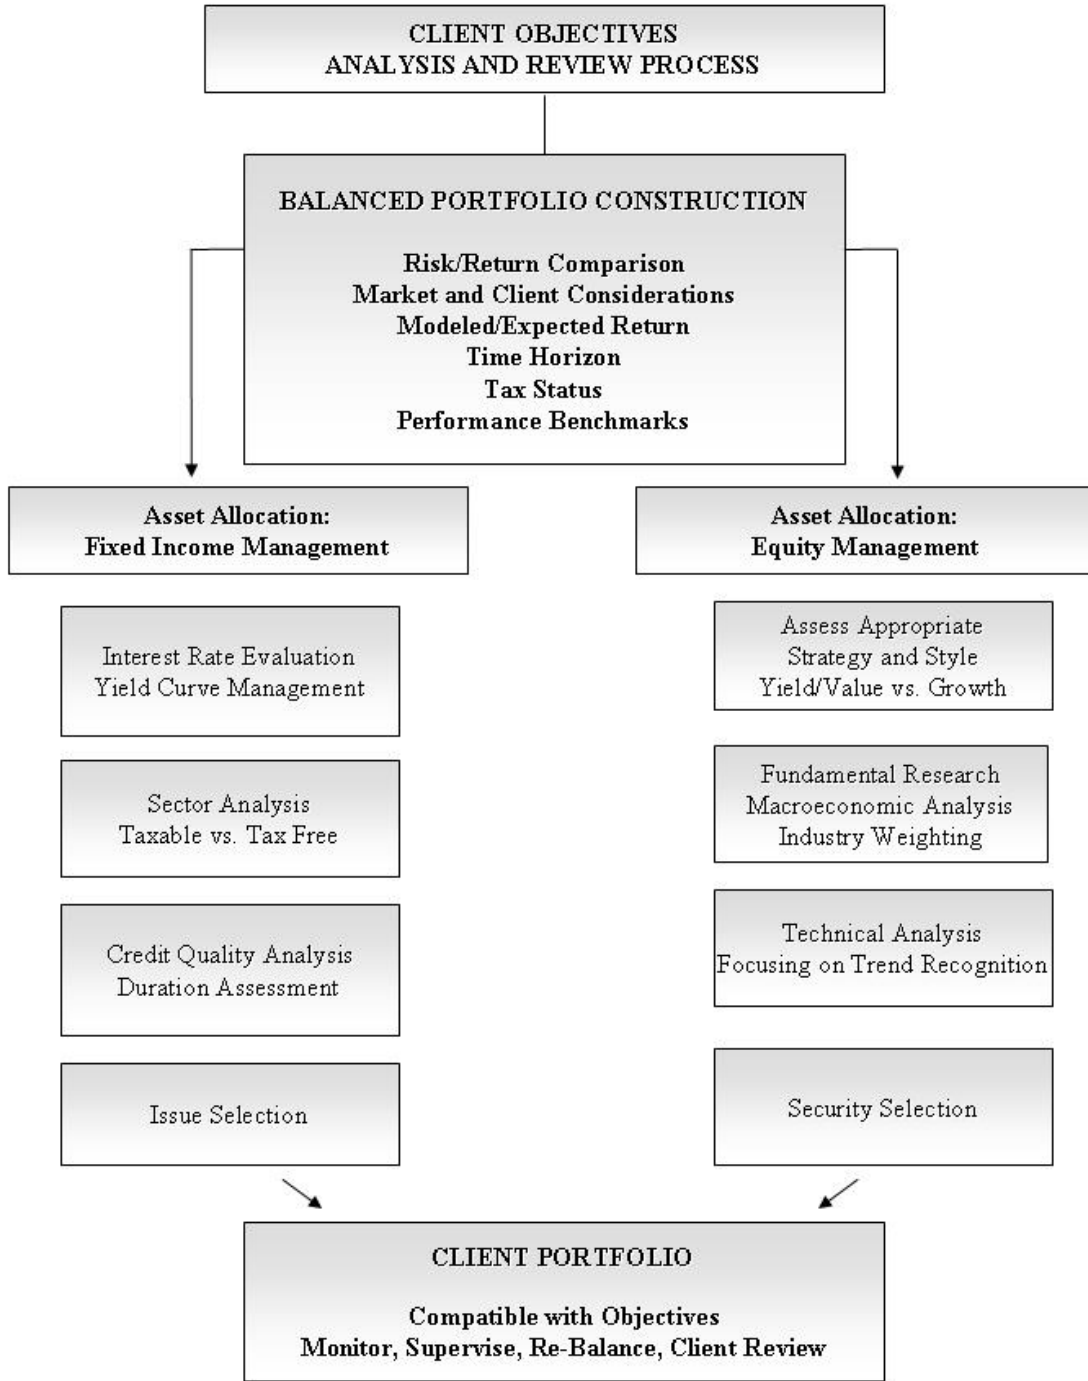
CLIENT OBJECTIVES
ANALYSIS AND REVIEW PROCESS

BALANCED PORTFOLIO CONSTRUCTION

Risk/Return Comparison
Market and Client Considerations
Modeled/Expected Return
Time Horizon
Tax Status
Performance Benchmarks

Asset Allocation:
Fixed Income Management

Interest Rate Evaluation
Yield Curve Management

Sector Analysis
Taxable vs. Tax Free

Credit Quality Analysis
Duration Assessment

Issue Selection

Asset Allocation:
Equity Management

Assess Appropriate
Strategy and Style
Yield/Value vs. Growth

Fundamental Research
Macroeconomic Analysis
Industry Weighting

Technical Analysis
Focusing on Trend Recognition

Security Selection

CLIENT PORTFOLIO

Compatible with Objectives
Monitor, Supervise, Re-Balance, Client Review